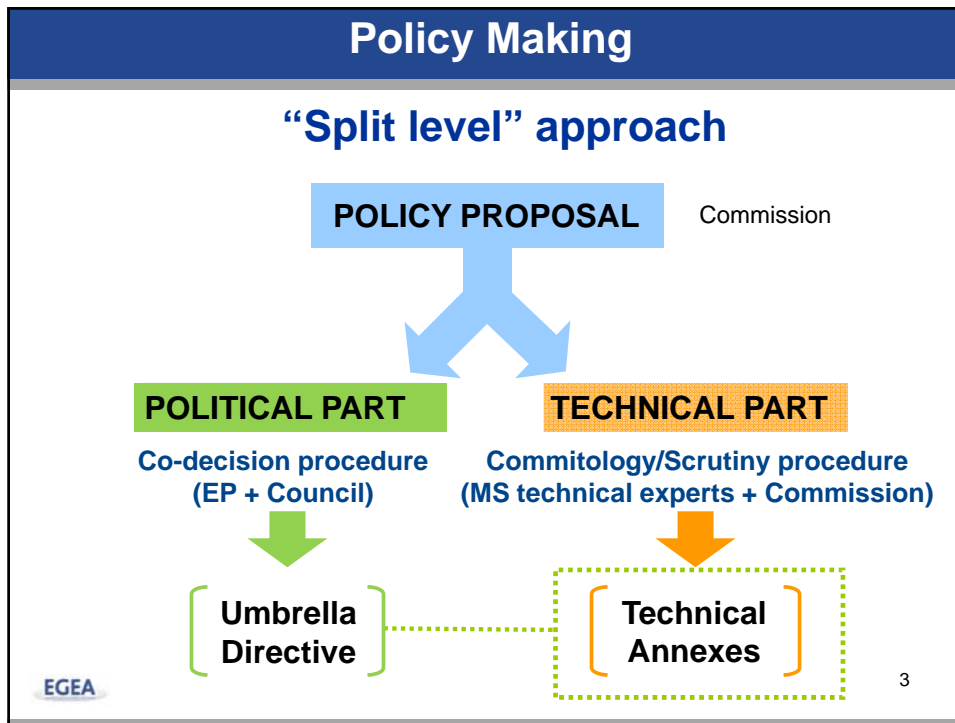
Policy Making

“Split level” approach

POLICY PROPOSAL

Commission

POLITICAL PART

Co-decision procedure (EP + Council)

TECHNICAL PART

Commitology/Scrutiny procedure (MS technical experts + Commission)

Umbrella Directive

Technical Annexes

EGEA

3